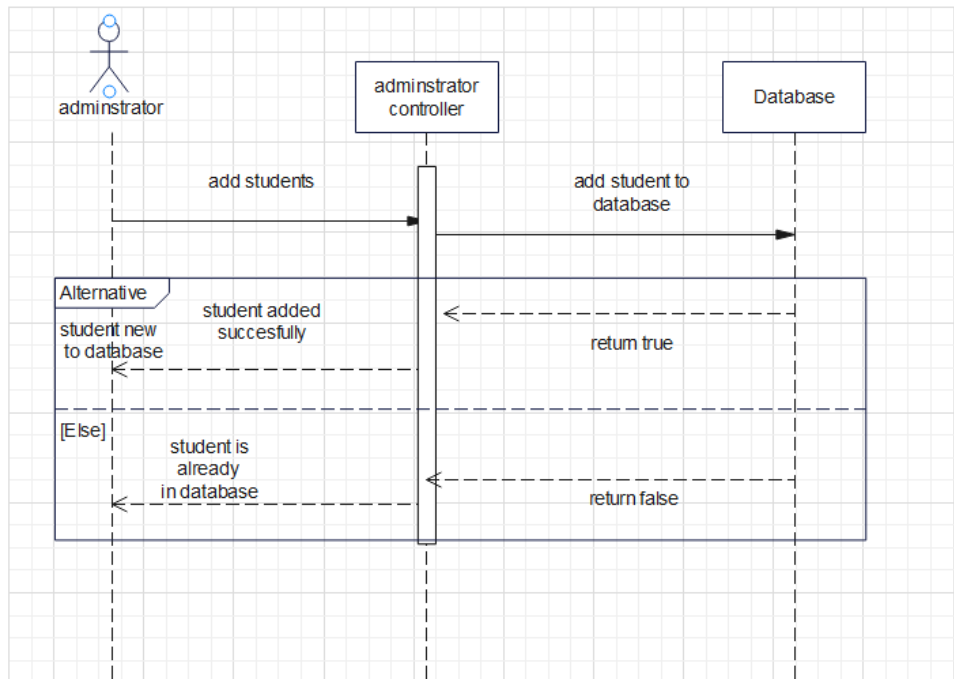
adminstrator

adminstrator controller

Database

add students

add student to database

Alternative

student added succesfully

student new to database

return true

[Else]

student is already in database

return false